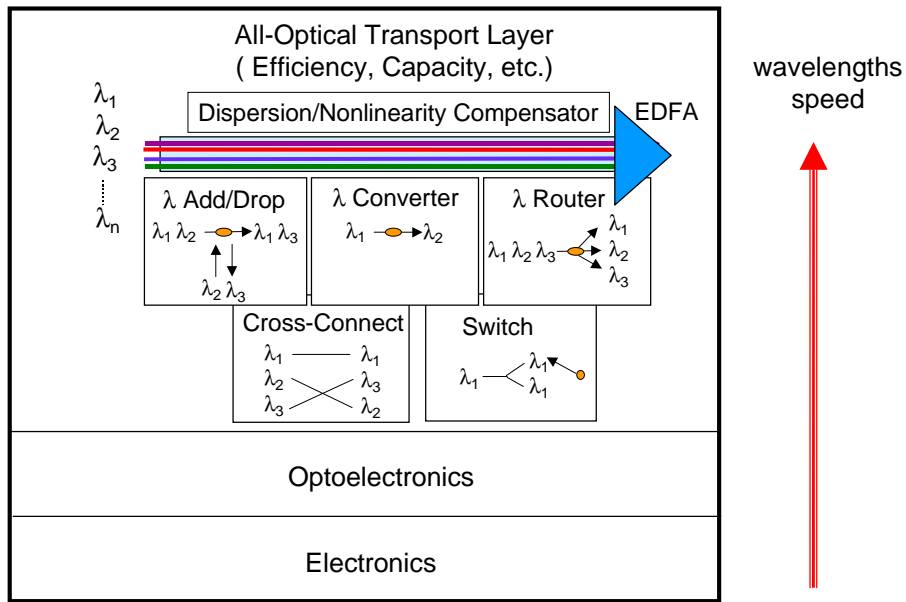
All-Optical Transport Layer
( Efficiency, Capacity, etc.)

wavelengths
speed

$\lambda_1$
$\lambda_2$
$\lambda_3$
$\lambda_n$

Dispersion/Nonlinearity Compensator

EDFA

$\lambda$ Add/Drop
$\lambda_1 \lambda_2$ → $\lambda_1 \lambda_3$
$\lambda_2 \lambda_3$

$\lambda$ Converter
$\lambda_1$ → $\lambda_2$

$\lambda$ Router
$\lambda_1 \lambda_2 \lambda_3$
$\lambda_1$
$\lambda_2$
$\lambda_3$

Cross-Connect
$\lambda_1$ $\lambda_1$
$\lambda_2$ $\lambda_3$
$\lambda_3$ $\lambda_2$

Switch
$\lambda_1$
$\lambda_1$
$\lambda_1$

Optoelectronics

Electronics